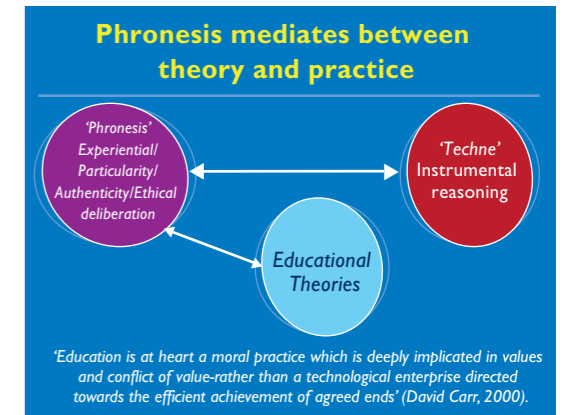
Phronesis mediates between theory and practice

'Phronesis' Experiential/ Particularity/ Authenticity/Ethical deliberation

'Techne' Instrumental reasoning

Educational Theories

'Education is at heart a moral practice which is deeply implicated in values and conflict of value-rather than a technological enterprise directed towards the efficient achievement of agreed ends' (David Carr, 2000).